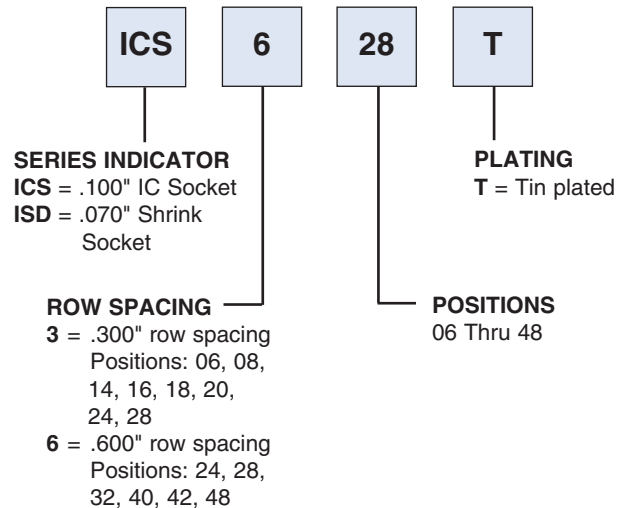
ICS 6 28 T

SERIES INDICATOR
ICS = .100" IC Socket
ISD = .070" Shrink Socket

PLATING
T = Tin plated

ROW SPACING
3 = .300" row spacing Positions: 06, 08, 14, 16, 18, 20, 24, 28
6 = .600" row spacing Positions: 24, 28, 32, 40, 42, 48

POSITIONS
06 Thru 48